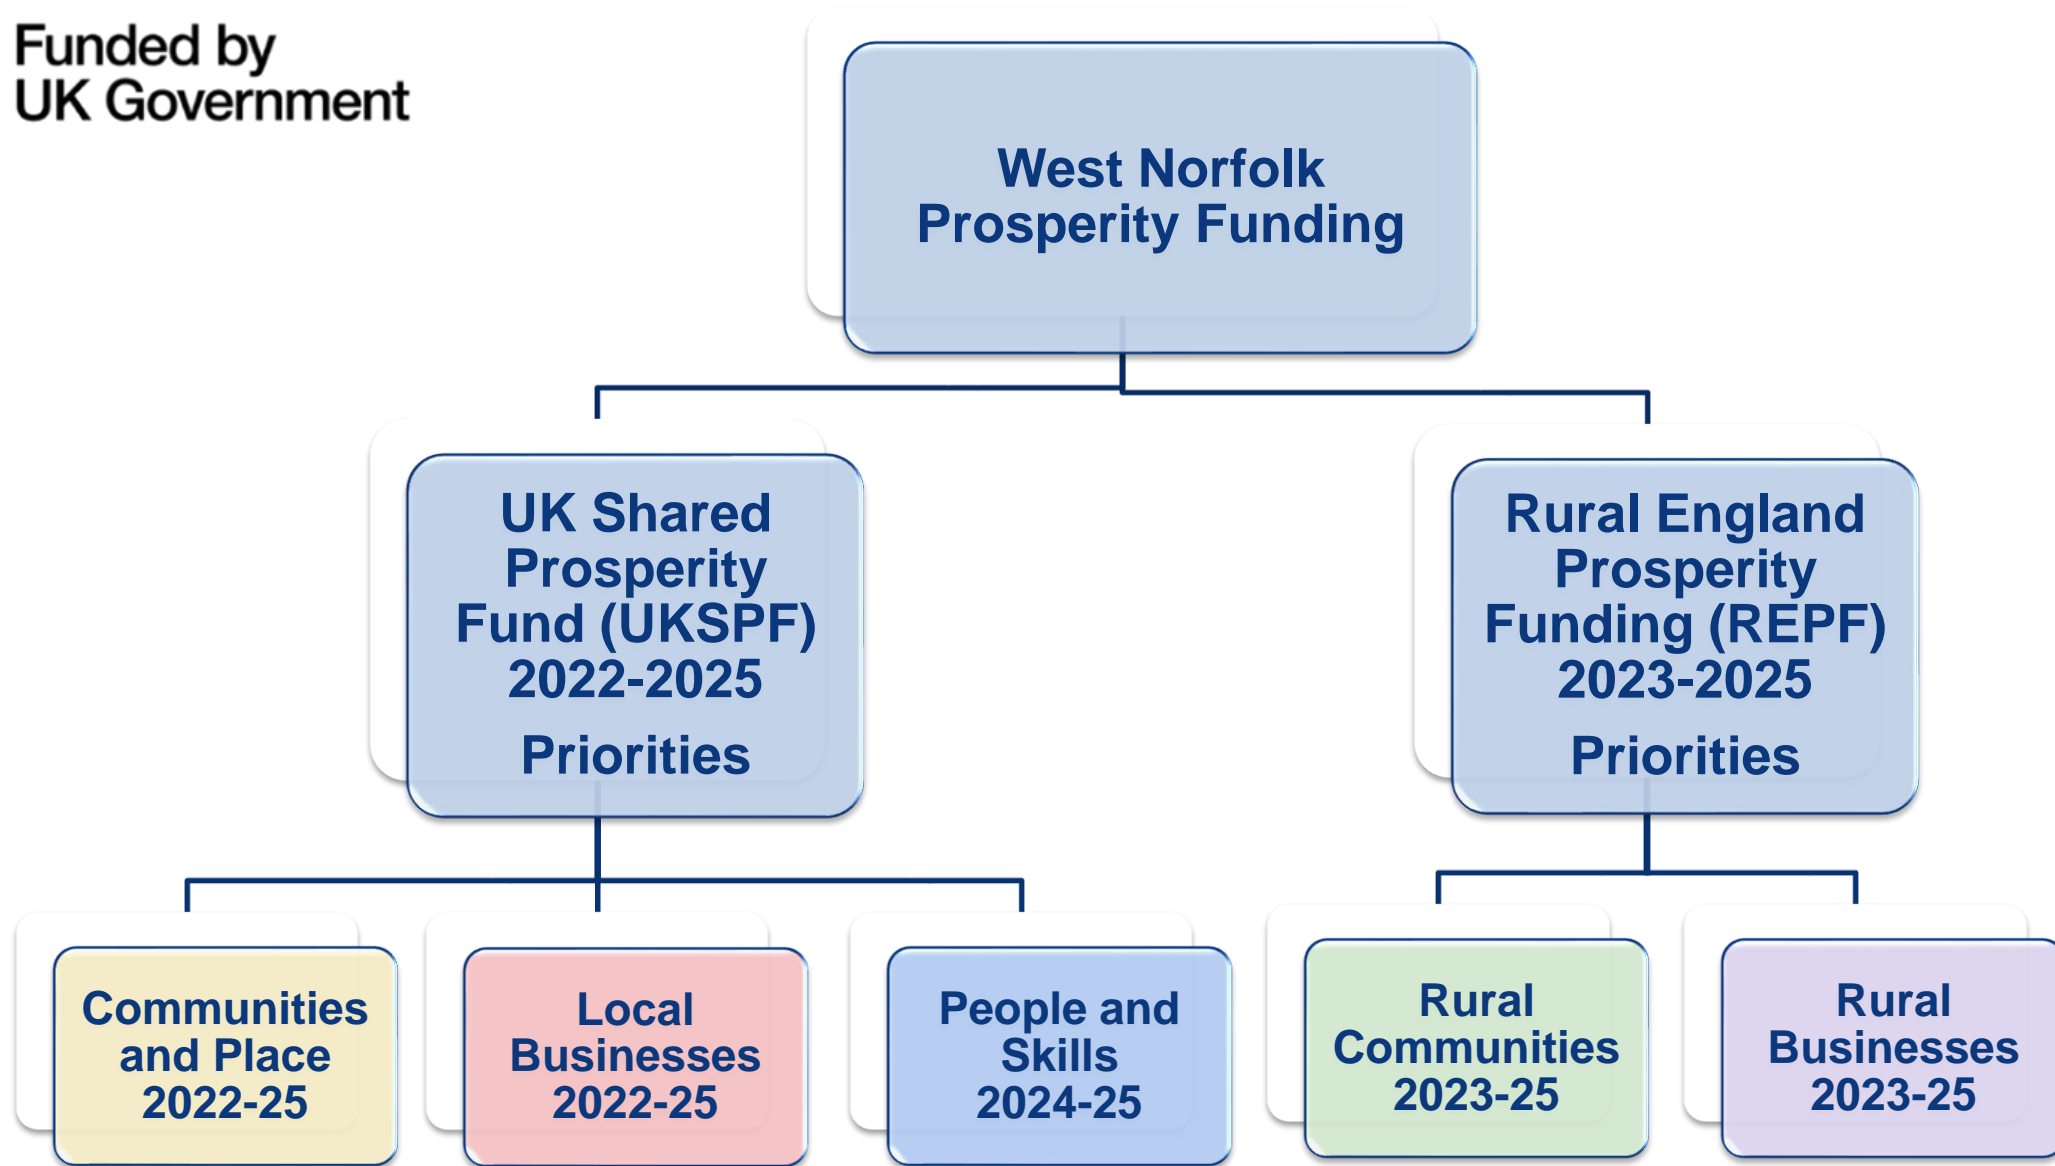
Funded by
UK Government

West Norfolk Prosperity Funding

UK Shared Prosperity Fund (UKSPF) 2022-2025

Priorities

Rural England Prosperity Funding (REPF) 2023-2025

Priorities

Communities and Place 2022-25

Local Businesses 2022-25

People and Skills 2024-25

Rural Communities 2023-25

Rural Businesses 2023-25